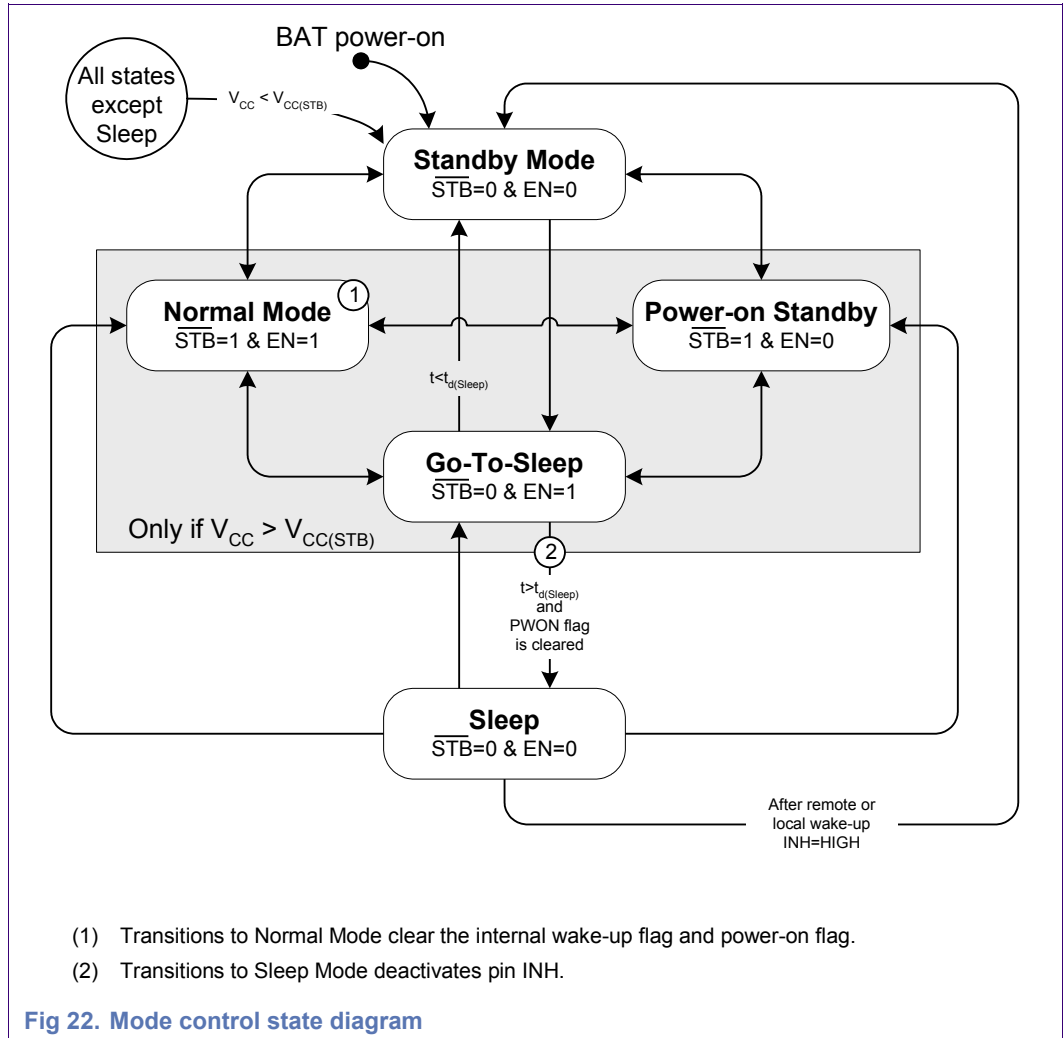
BAT power-on

All states except Sleep

$V_{CC} < V_{CC(STB)}$

Standby Mode
$\overline{STB}$=0 & EN=0

Normal Mode
1
$\overline{STB}$=1 & EN=1

Power-on Standby
$\overline{STB}$=1 & EN=0

$t<t_{d(Sleep)}$

Go-To-Sleep
$\overline{STB}$=0 & EN=1

Only if $V_{CC} > V_{CC(STB)}$

2

$t>t_{d(Sleep)}$ and PWON flag is cleared

Sleep
$\overline{STB}$=0 & EN=0

After remote or local wake-up INH=HIGH

(1) Transitions to Normal Mode clear the internal wake-up flag and power-on flag.

(2) Transitions to Sleep Mode deactivates pin INH.

Fig 22. Mode control state diagram